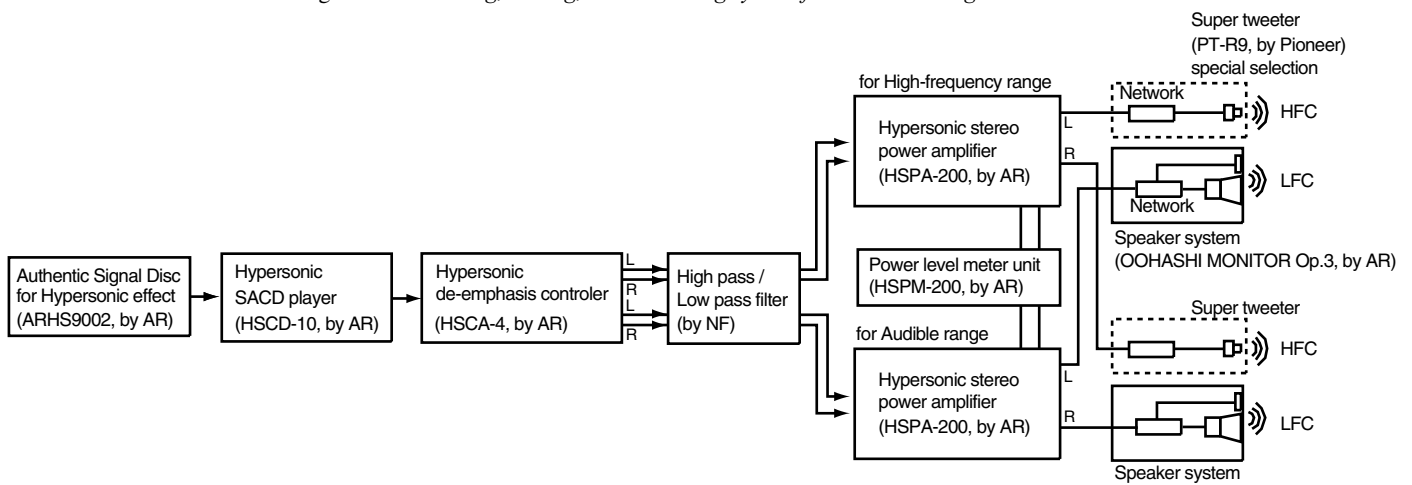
Super tweeter
(PT-R9, by Pioneer)
special selection

for High-frequency range

Network

HFC

Hypersonic stereo power amplifier
(HSPA-200, by AR)

L

R

LFC

Network

Speaker system
(OOHASHI MONITOR Op.3, by AR)

Authentic Signal Disc for Hypersonic effect
(ARHS9002, by AR)

Hypersonic SACD player
(HSCD-10, by AR)

Hypersonic de-emphasis controler
(HSCA-4, by AR)

L
R
L
R

High pass / Low pass filter
(by NF)

Power level meter unit
(HSPM-200, by AR)

Super tweeter

for Audible range

HFC

Hypersonic stereo power amplifier
(HSPA-200, by AR)

L

R

LFC

Speaker system